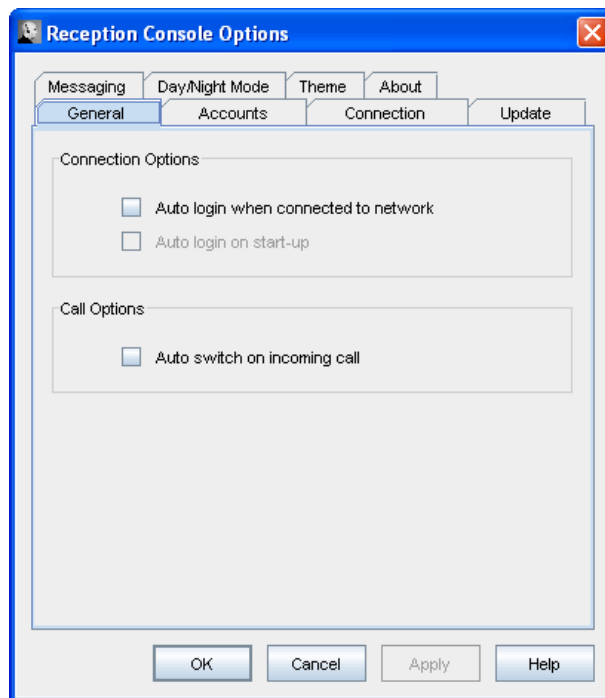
Reception Console Options

Messaging | Day/Night Mode | Theme | About
General | Accounts | Connection | Update

Connection Options

Auto login when connected to network

Auto login on start-up

Call Options

Auto switch on incoming call

OK | Cancel | Apply | Help